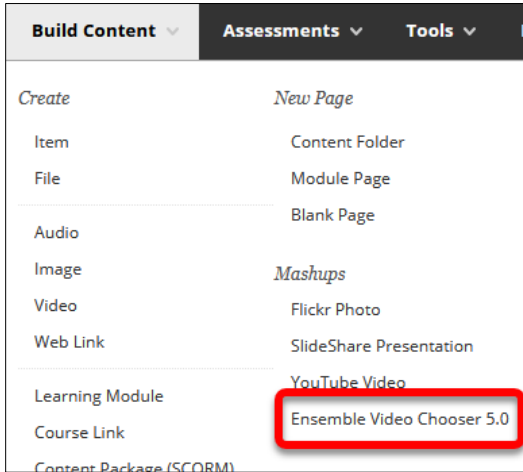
Build Content
Assessments
Tools

Create
Item
File
Audio
Image
Video
Web Link
Learning Module
Course Link
Content Package (SCORM)

New Page
Content Folder
Module Page
Blank Page

Mashups
Flickr Photo
SlideShare Presentation
YouTube Video
Ensemble Video Chooser 5.0